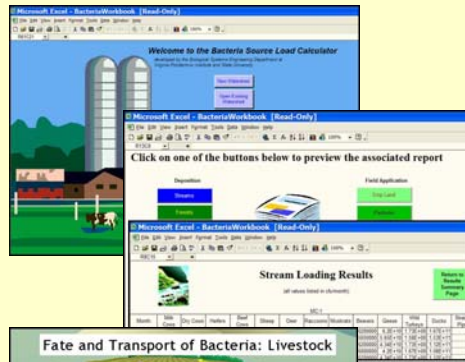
Microsoft Excel - BacteriaWorkbook [Read-Only]

File Edit View Insert Format Tools Data Window Help

Welcome to the Bacteria Source Load Calculator

developed by the Biological Systems Engineering Department at Virginia Polytechnic Institute and State University

New Watershed

Open Existing Watershed

Microsoft Excel - BacteriaWorkbook [Read-Only]

File Edit View Insert Format Tools Data Window Help

Click on one of the buttons below to preview the associated report

Deposition

Streams

Forests

Field Application

Crop Land

Pastures

Microsoft Excel - BacteriaWorkbook [Read-Only]

File Edit View Insert Format Tools Data Window Help

Stream Loading Results

(all values listed in cfu/month)

Return to Results Summary Page

| Month | Milk Cows | Dry Cows | Heifers | Beef Cows | Sheep | Deer | Raccoons | Muskrats | Beavers | Geese | Wild Turkeys | Ducks |
|---|---|---|---|---|---|---|---|---|---|---|---|---|

Fate and Transport of Bacteria: Livestock